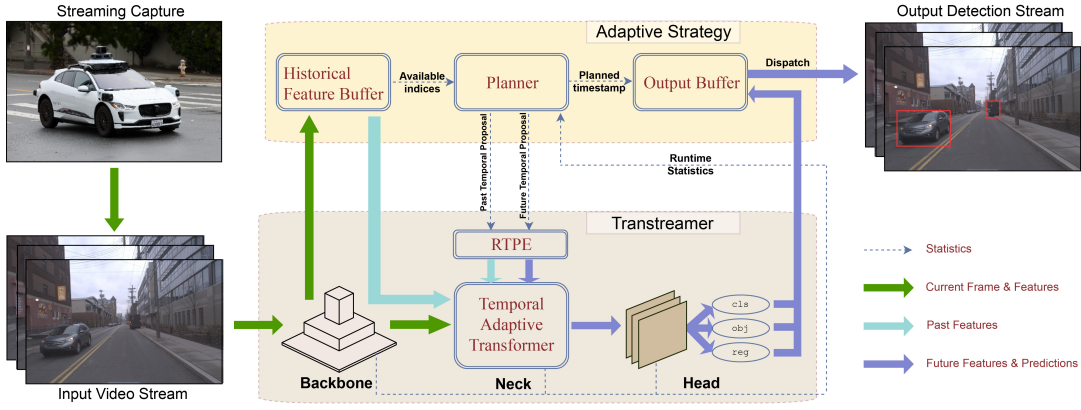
Streaming Capture

Input Video Stream

Adaptive Strategy

Historical Feature Buffer

Available indices

Planner

Planned timestamp

Output Buffer

Dispatch

Output Detection Stream

Past Temporal Proposal

Future Temporal Proposal

Runtime Statistics

Transtreamer

RTPE

Temporal Adaptive Transformer

Backbone

Neck

Head

cls

obj

reg

Statistics

Current Frame & Features

Past Features

Future Features & Predictions